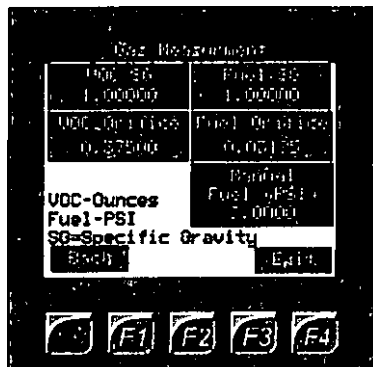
Gas Measurement

| VOC SG 1.000000 | Fuel SG 1.000000 |
|---|---|
| VOC Orifice 0.37500 | Fuel Orifice 0.02130 |
| | Nominal Fuel (PSI) 1.00000 |

VOC-Ounces
Fuel-PSI
SG=Specific Gravity

Back

Exit

F1 F2 F3 F4